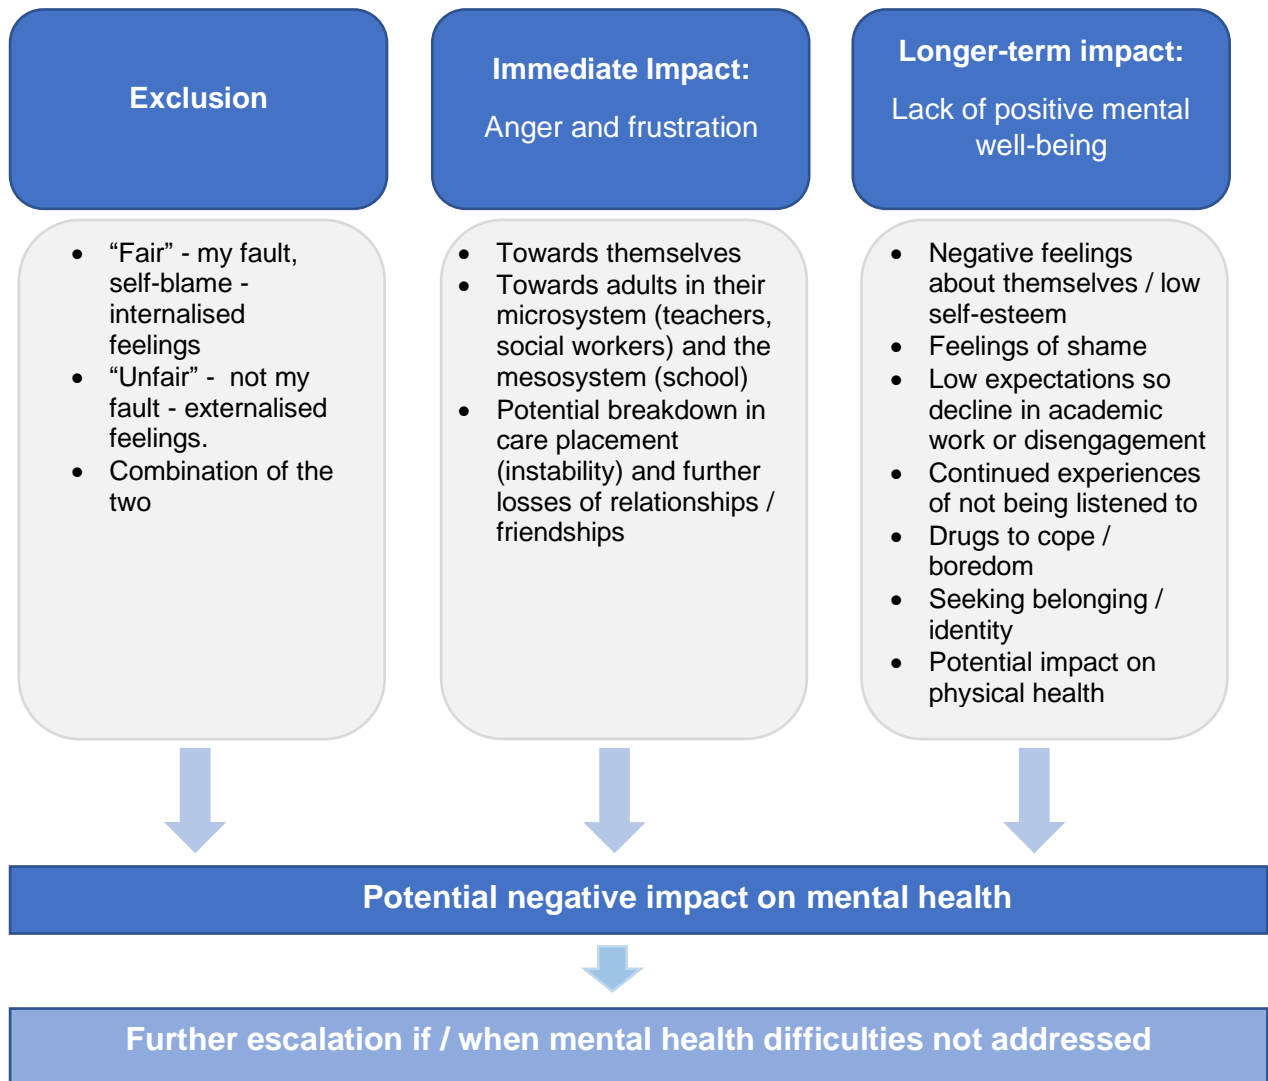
Exclusion

- “Fair” - my fault, self-blame - internalised feelings
- “Unfair” - not my fault - externalised feelings.
- Combination of the two

Immediate Impact:

Anger and frustration

- Towards themselves
- Towards adults in their microsystem (teachers, social workers) and the mesosystem (school)
- Potential breakdown in care placement (instability) and further losses of relationships / friendships

Longer-term impact:

Lack of positive mental well-being

- Negative feelings about themselves / low self-esteem
- Feelings of shame
- Low expectations so decline in academic work or disengagement
- Continued experiences of not being listened to
- Drugs to cope / boredom
- Seeking belonging / identity
- Potential impact on physical health

Potential negative impact on mental health

Further escalation if / when mental health difficulties not addressed